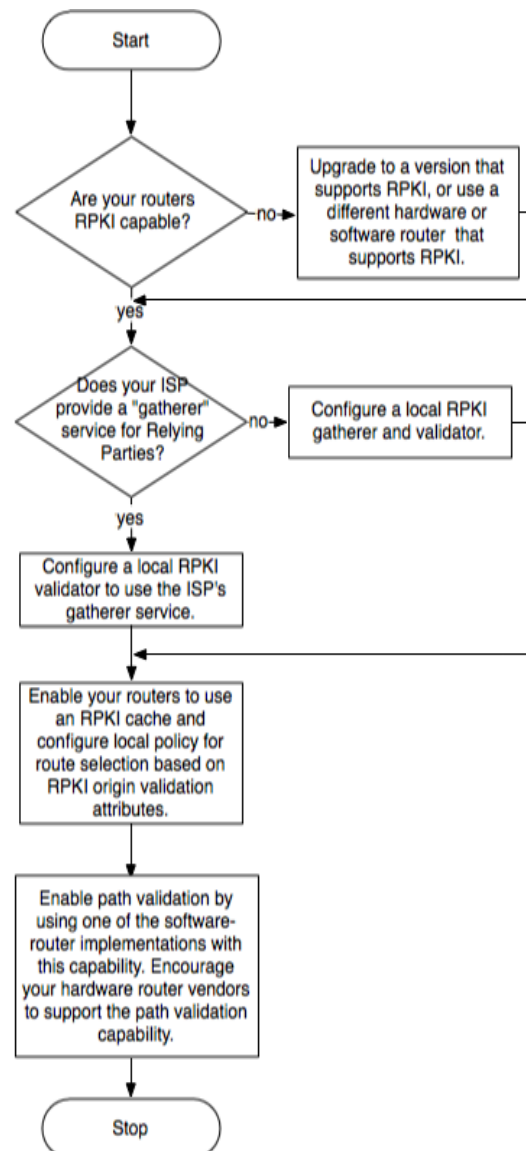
Start

Are your routers RPKI capable?

no

Upgrade to a version that supports RPKI, or use a different hardware or software router that supports RPKI.

yes

Does your ISP provide a "gatherer" service for Relying Parties?

no

Configure a local RPKI gatherer and validator.

yes

Configure a local RPKI validator to use the ISP's gatherer service.

Enable your routers to use an RPKI cache and configure local policy for route selection based on RPKI origin validation attributes.

Enable path validation by using one of the software-router implementations with this capability. Encourage your hardware router vendors to support the path validation capability.

Stop